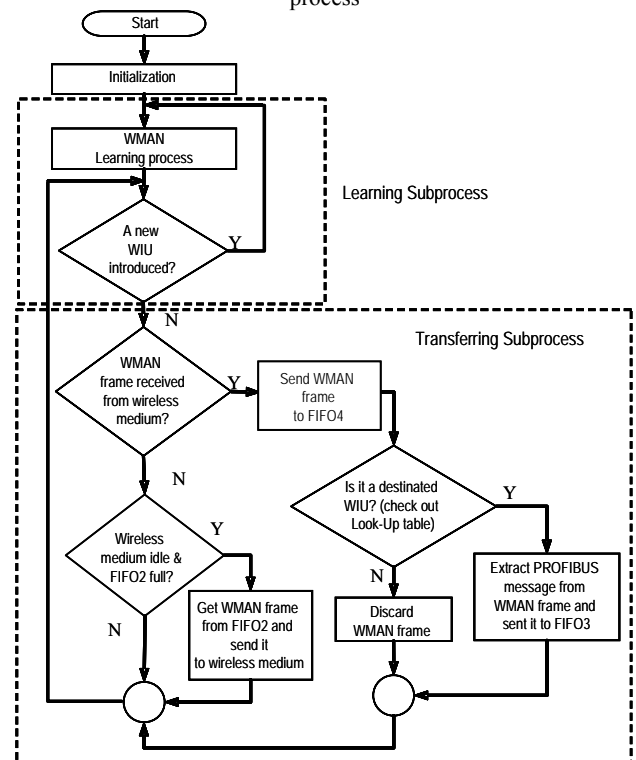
process

Start

Initialization

WMAN Learning process

Learning Subprocess

A new WIU introduced?

Y

N

Transferring Subprocess

WMAN frame received from wireless medium?

Y

Send WMAN frame to FIFO4

N

Is it a destinated WIU? (check out Look-Up table)

Y

Wireless medium idle & FIFO2 full?

Y

N

Extract PROFIBUS message from WMAN frame and sent it to FIFO3

N

Get WMAN frame from FIFO2 and send it to wireless medium

Discard WMAN frame